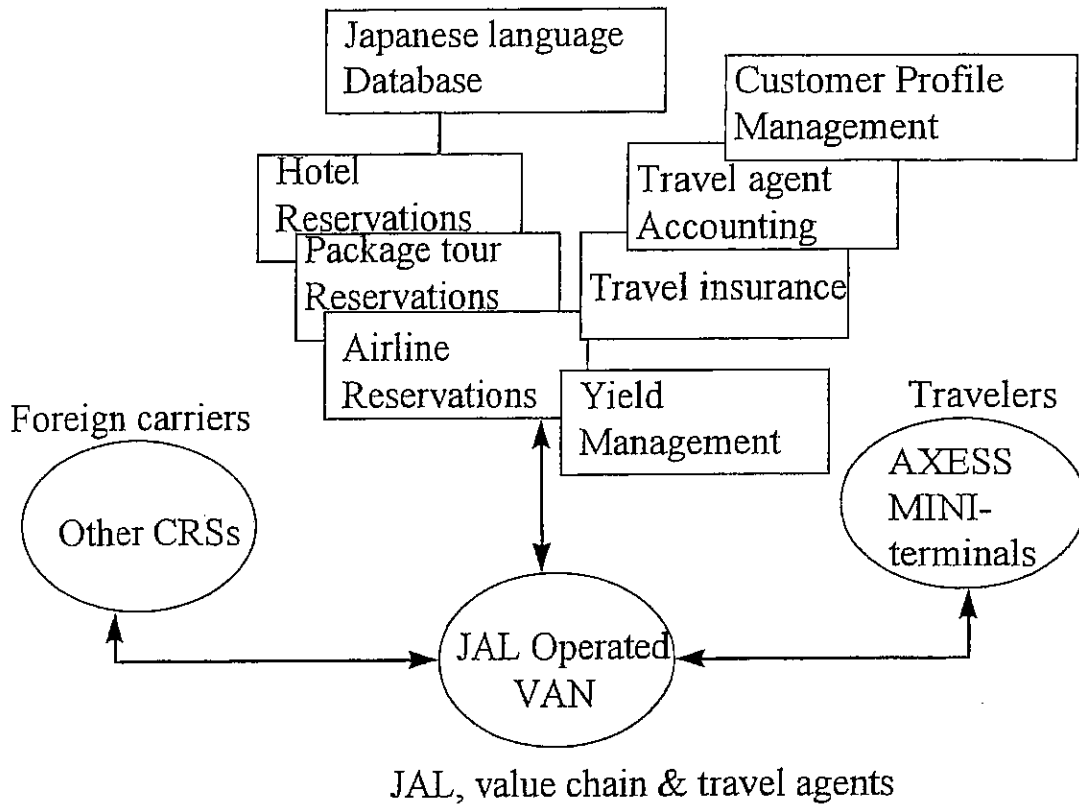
Japanese language Database

Customer Profile Management

Hotel Reservations

Travel agent Accounting

Package tour Reservations

Travel insurance

Airline Reservations

Yield Management

Foreign carriers

Travelers

Other CRSs

AXESS MINI-terminals

JAL Operated VAN

JAL, value chain & travel agents